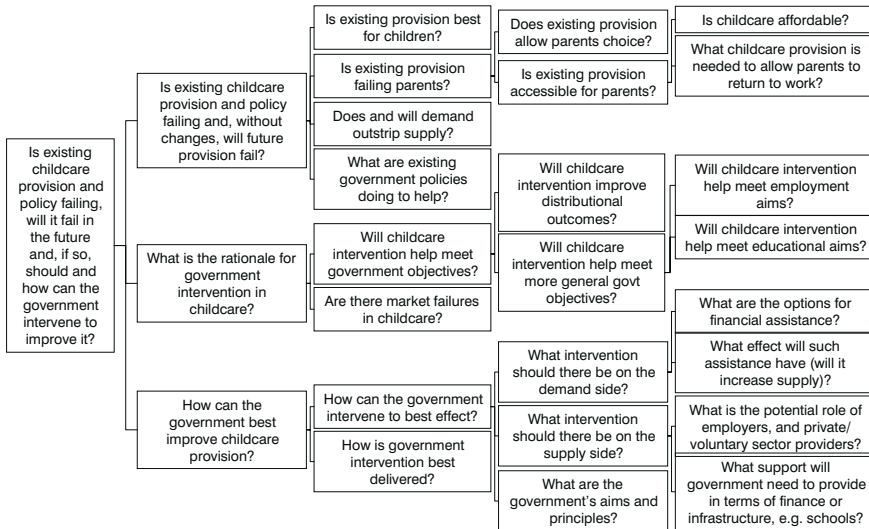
Is existing childcare provision and policy failing, will it fail in the future and, if so, should and how can the government intervene to improve it?

Is existing childcare provision and policy failing and, without changes, will future provision fail?

Is existing provision best for children?

Is existing provision failing parents?

Does existing provision allow parents choice?

Is childcare affordable?

Is existing provision accessible for parents?

What childcare provision is needed to allow parents to return to work?

Does and will demand outstrip supply?

What are existing government policies doing to help?

What is the rationale for government intervention in childcare?

Will childcare intervention help meet government objectives?

Will childcare intervention improve distributional outcomes?

Will childcare intervention help meet employment aims?

Will childcare intervention help meet more general govt objectives?

Will childcare intervention help meet educational aims?

Are there market failures in childcare?

How can the government best improve childcare provision?

How can the government intervene to best effect?

What intervention should there be on the demand side?

What are the options for financial assistance?

What effect will such assistance have (will it increase supply)?

What intervention should there be on the supply side?

What is the potential role of employers, and private/ voluntary sector providers?

How is government intervention best delivered?

What are the government's aims and principles?

What support will government need to provide in terms of finance or infrastructure, e.g. schools?